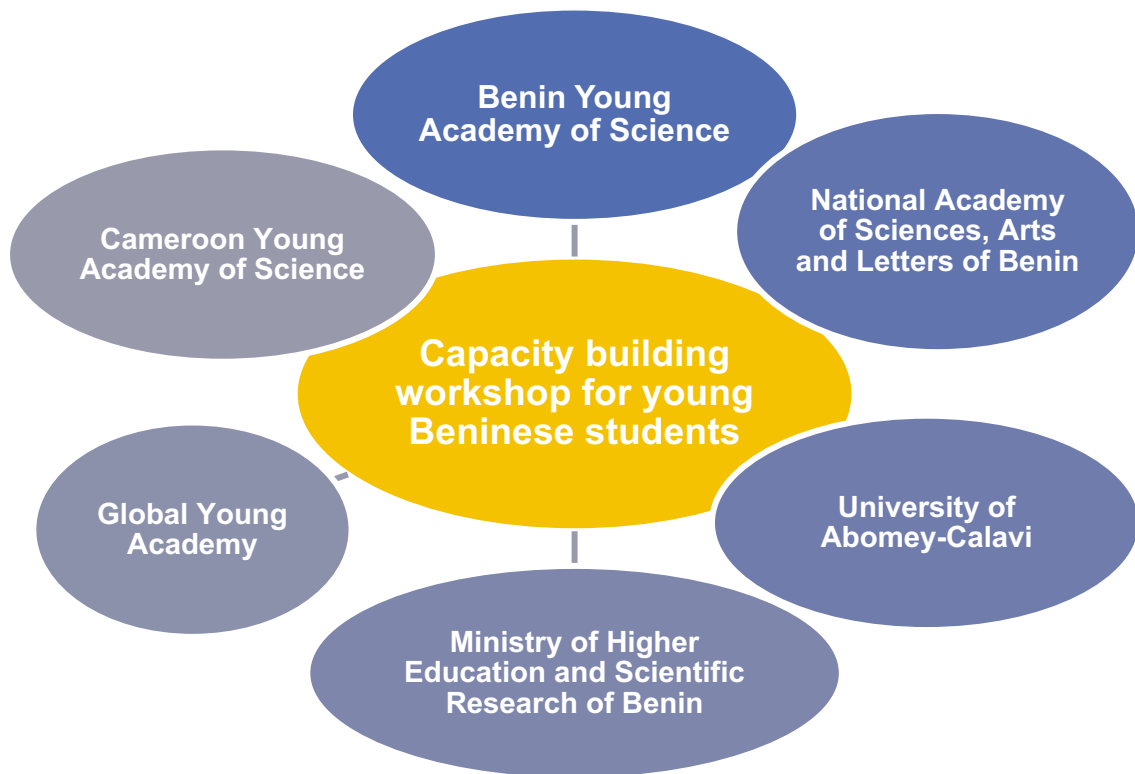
Benin Young Academy of Science

National Academy of Sciences, Arts and Letters of Benin

Cameroon Young Academy of Science

Capacity building workshop for young Beninese students

Global Young Academy

University of Abomey-Calavi

Ministry of Higher Education and Scientific Research of Benin